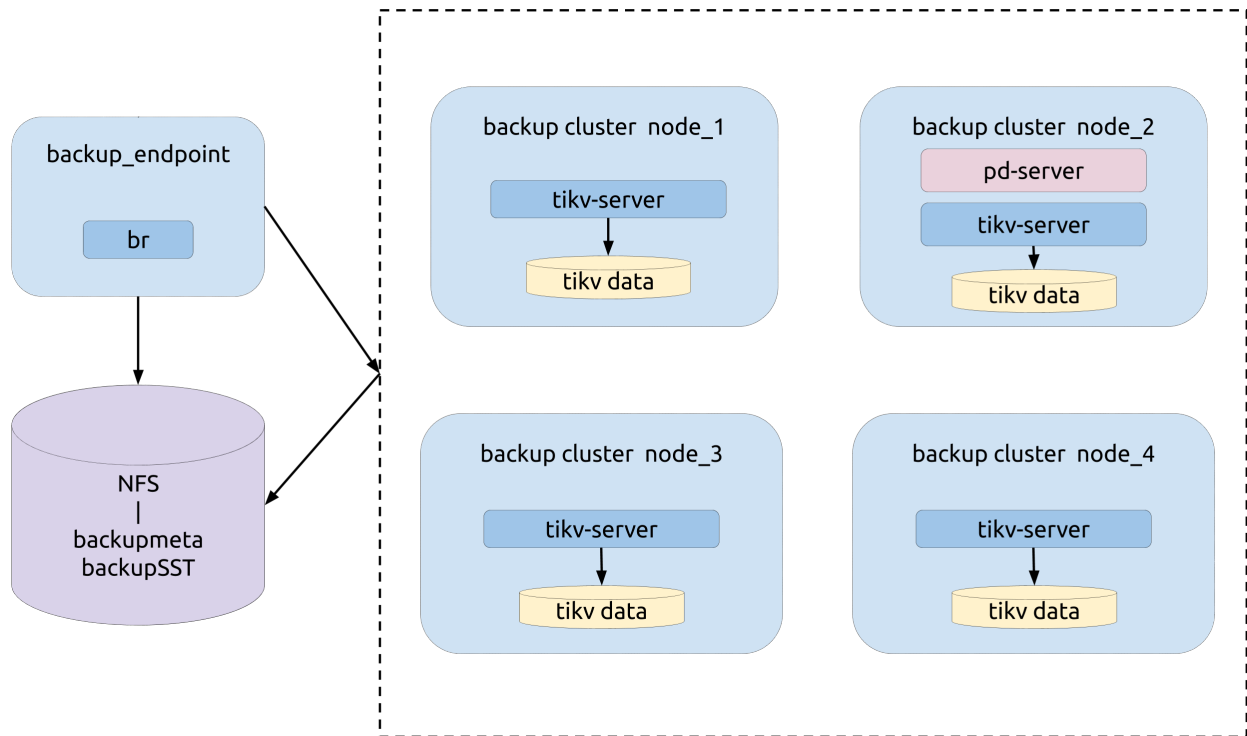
backup_endpoint

br

NFS
|
backupmeta
backupSST

backup cluster node_1

tikv-server

tikv data

backup cluster node_2

pd-server

tikv-server

tikv data

backup cluster node_3

tikv-server

tikv data

backup cluster node_4

tikv-server

tikv data